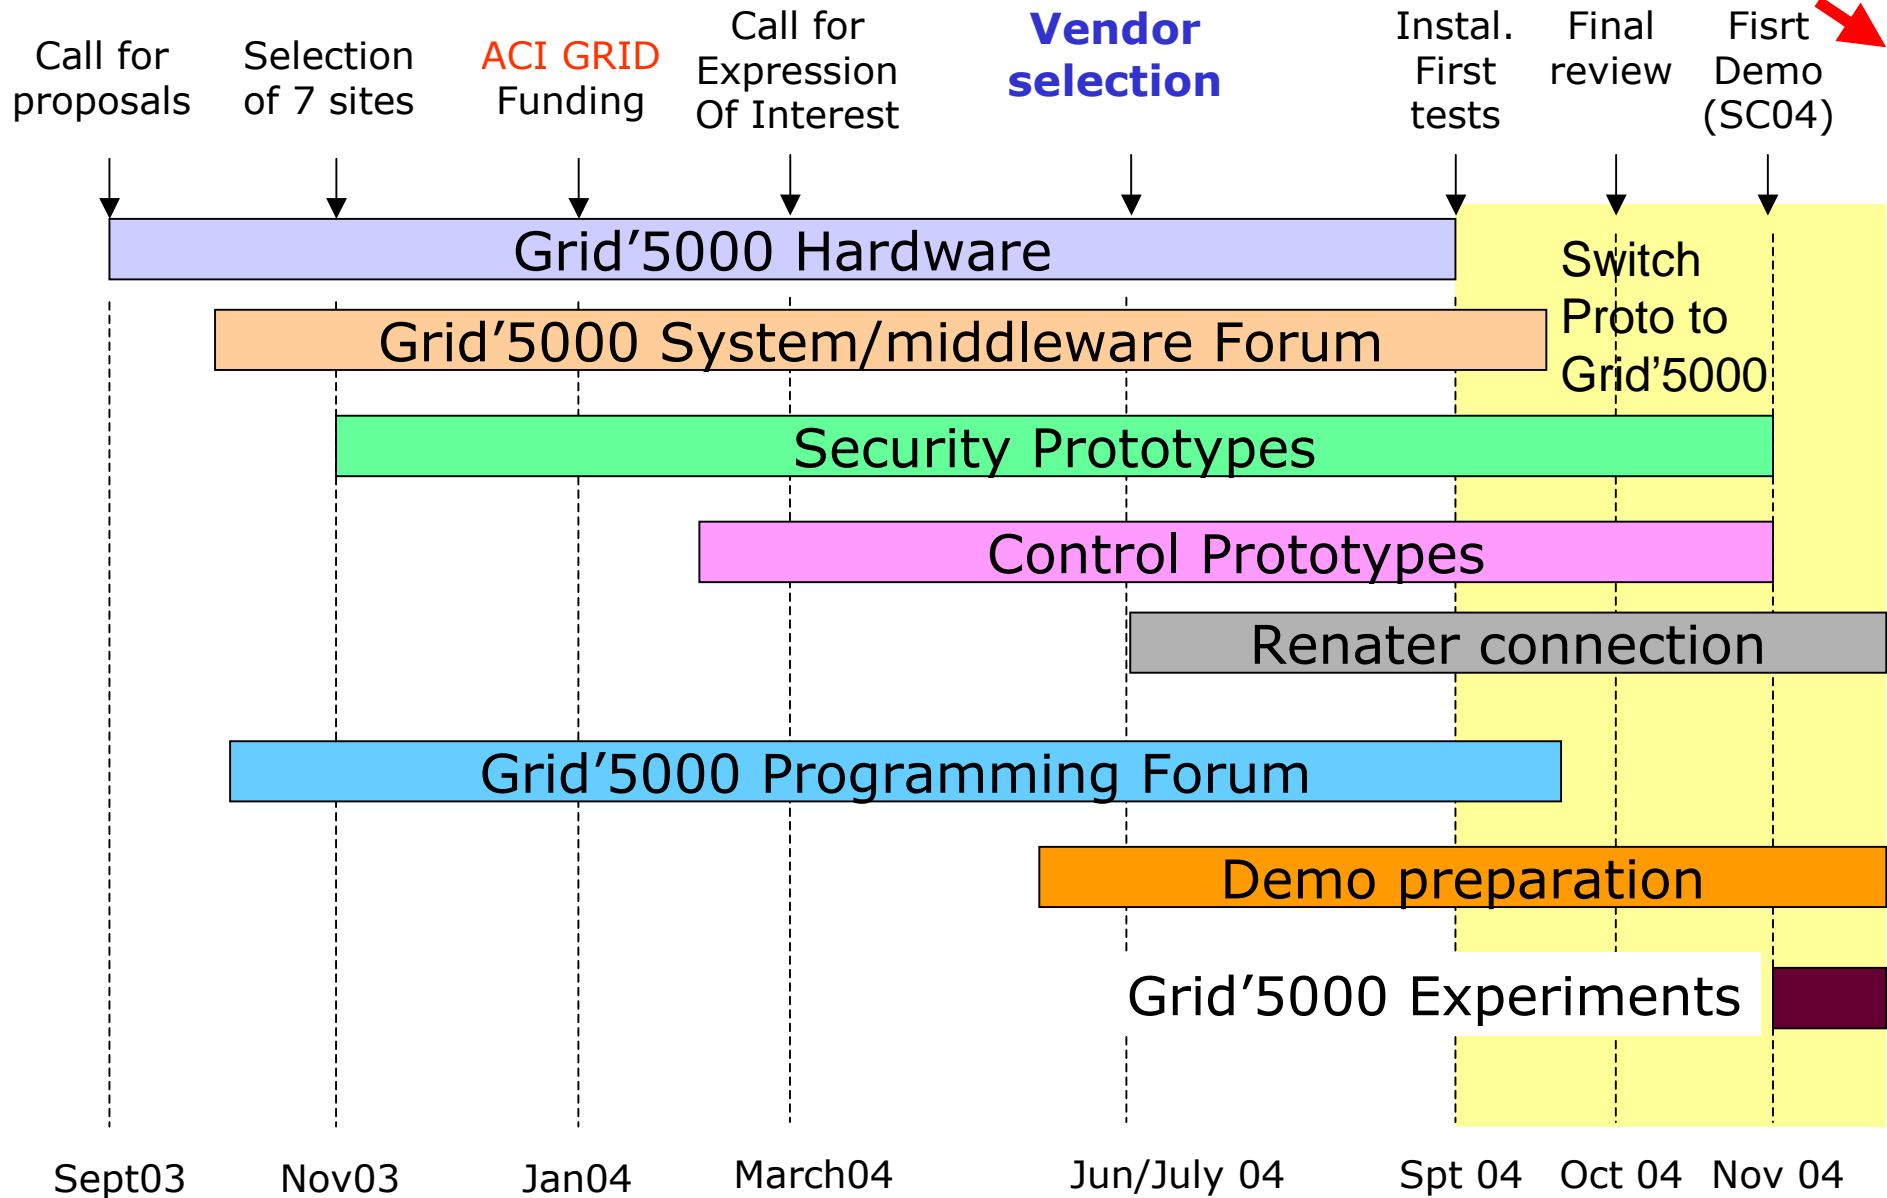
Call for proposals

Selection of 7 sites

ACI GRID Funding

Call for Expression Of Interest

Vendor selection

Instal. First tests

Final review

Fisrt Demo (SC04)

Grid’5000 Hardware

Switch Proto to Grid’5000

Grid’5000 System/middleware Forum

Security Prototypes

Control Prototypes

Renater connection

Grid’5000 Programming Forum

Demo preparation

Grid’5000 Experiments

Sept03 Nov03 Jan04 March04 Jun/July 04 Spt 04 Oct 04 Nov 04